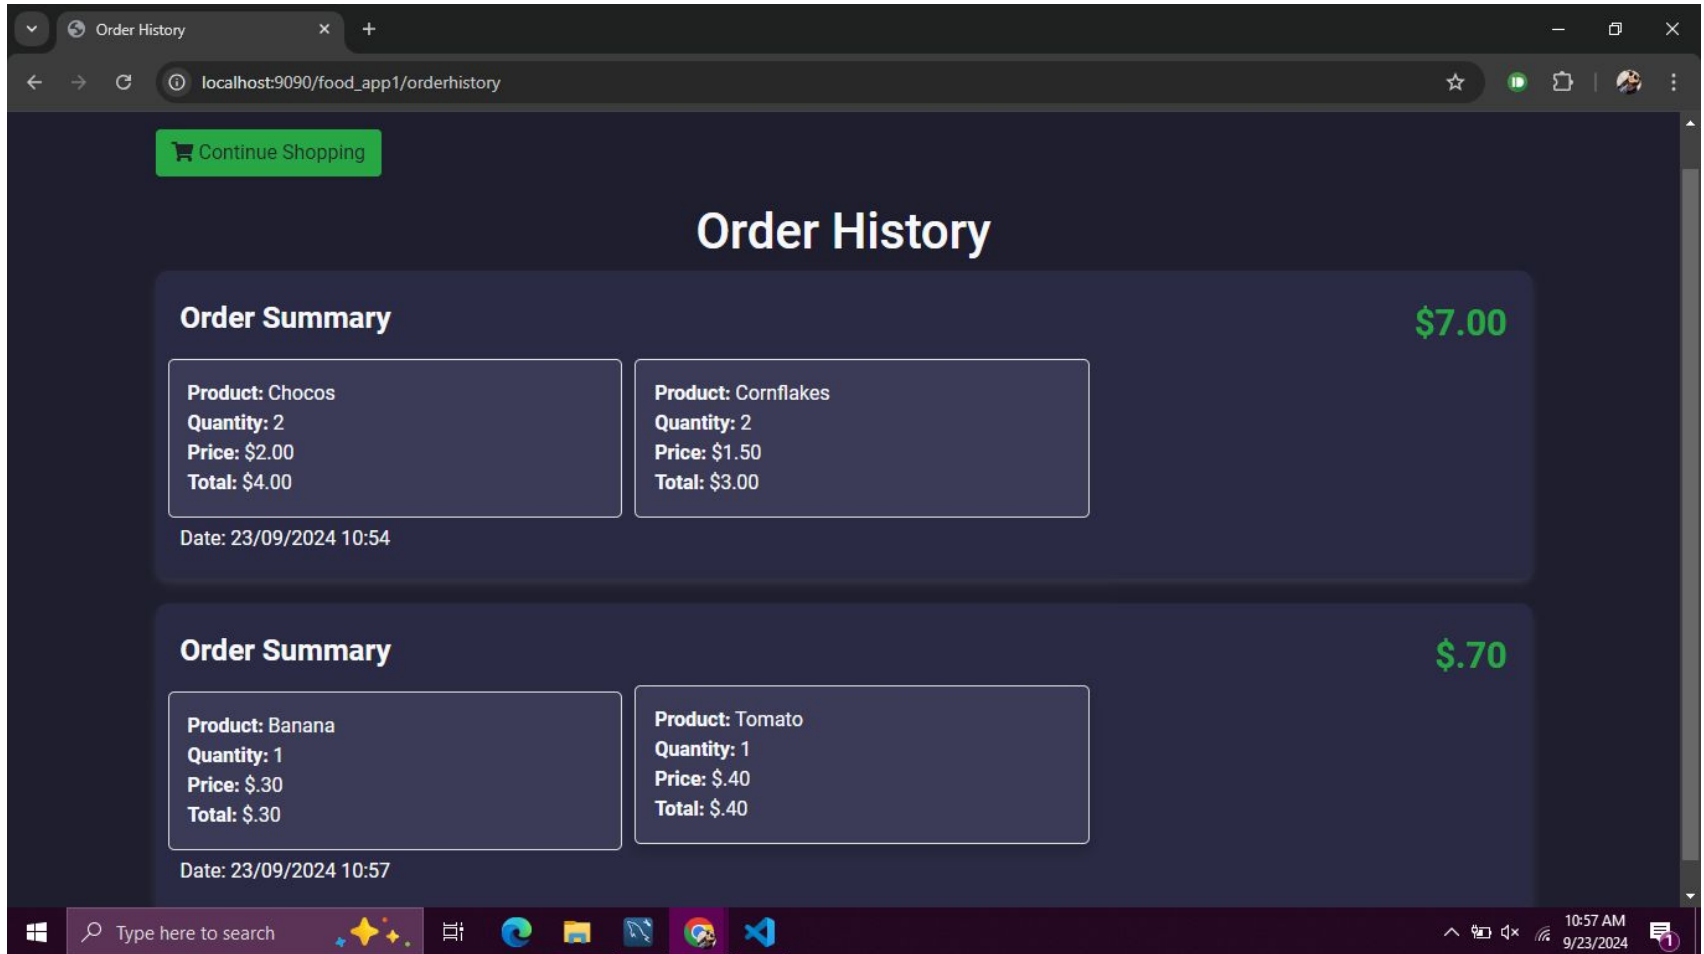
Order History

localhost:9090/food_app1/orderhistory

Continue Shopping

Order History

Order Summary

$7.00

Product: Chocos
Quantity: 2
Price: $2.00
Total: $4.00

Product: Cornflakes
Quantity: 2
Price: $1.50
Total: $3.00

Date: 23/09/2024 10:54

Order Summary

$.70

Product: Banana
Quantity: 1
Price: $.30
Total: $.30

Product: Tomato
Quantity: 1
Price: $.40
Total: $.40

Date: 23/09/2024 10:57

Type here to search

10:57 AM
9/23/2024